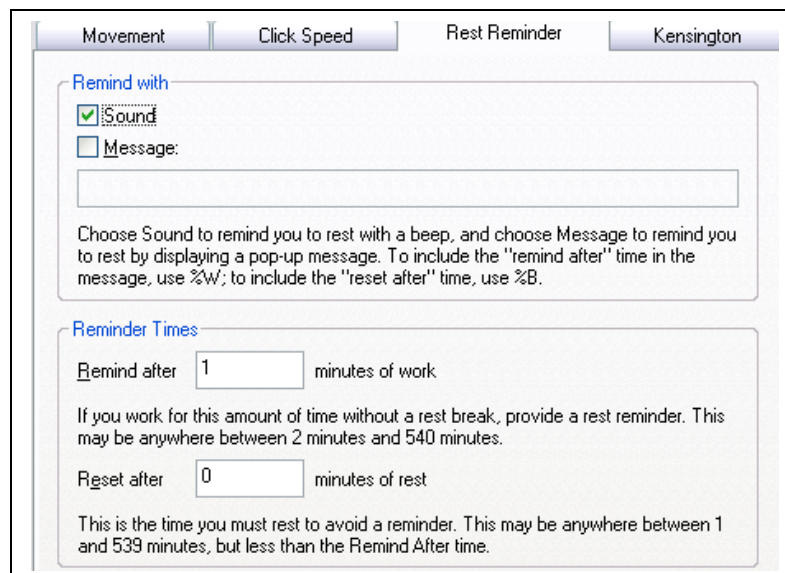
Movement | Click Speed | Rest Reminder | Kensington

Remind with

Sound

Message:

Choose Sound to remind you to rest with a beep, and choose Message to remind you to rest by displaying a pop-up message. To include the "remind after" time in the message, use %W; to include the "reset after" time, use %B.

Reminder Times

Remind after 1 minutes of work

If you work for this amount of time without a rest break, provide a rest reminder. This may be anywhere between 2 minutes and 540 minutes.

Reset after 0 minutes of rest

This is the time you must rest to avoid a reminder. This may be anywhere between 1 and 539 minutes, but less than the Remind After time.